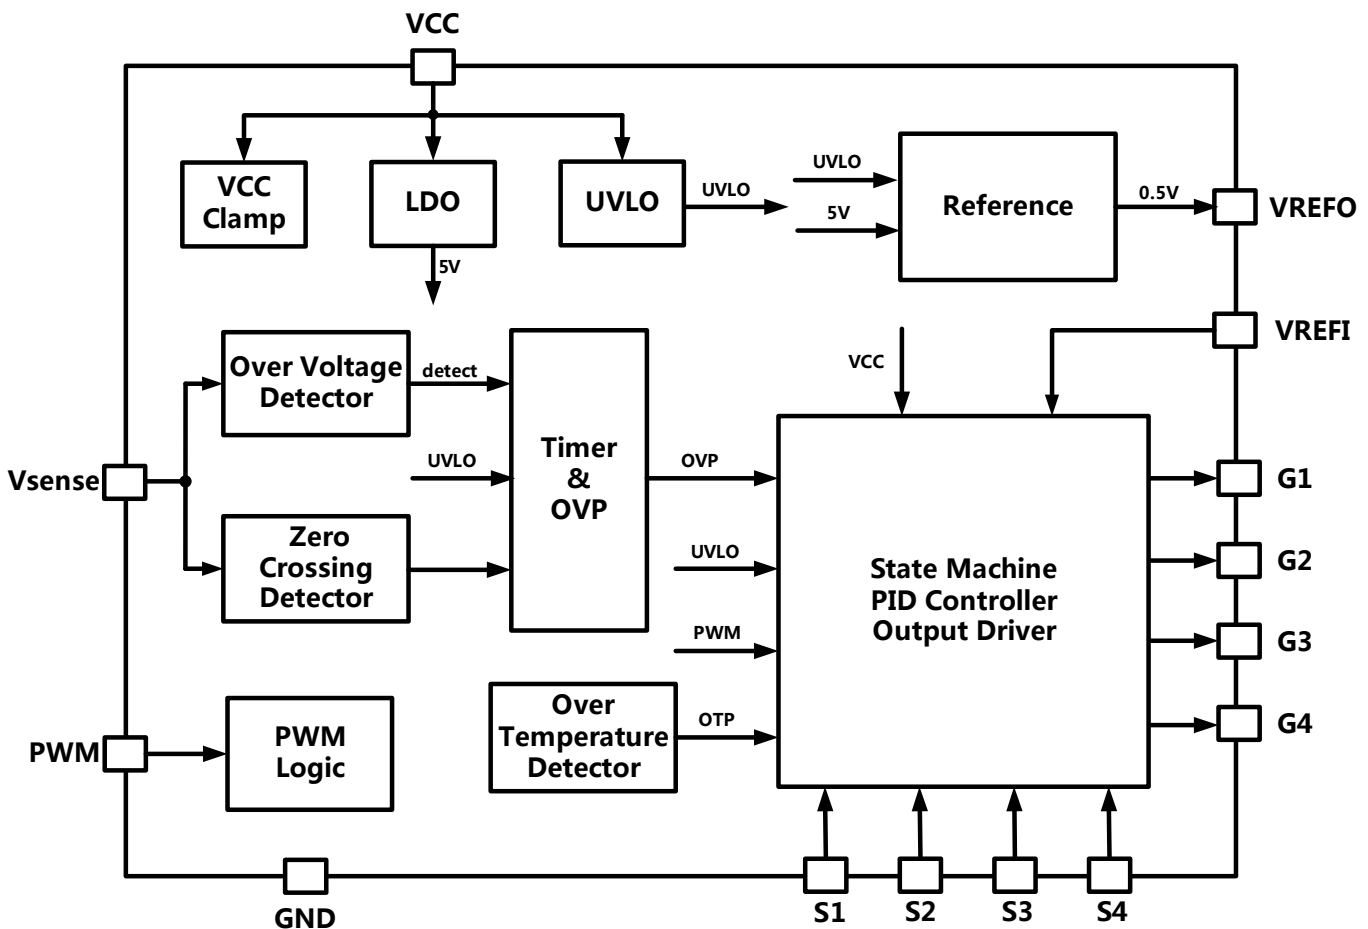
VCC

VCC Clamp

LDO

5V

UVLO

UVLO

UVLO

5V

Reference

0.5V

VREFO

VREFI

VCC

Over Voltage Detector

detect

UVLO

Timer & OVP

OVP

Vsense

Zero Crossing Detector

UVLO

PWM

State Machine PID Controller Output Driver

G1

G2

G3

G4

Over Temperature Detector

OTP

PWM

PWM Logic

GND

S1

S2

S3

S4